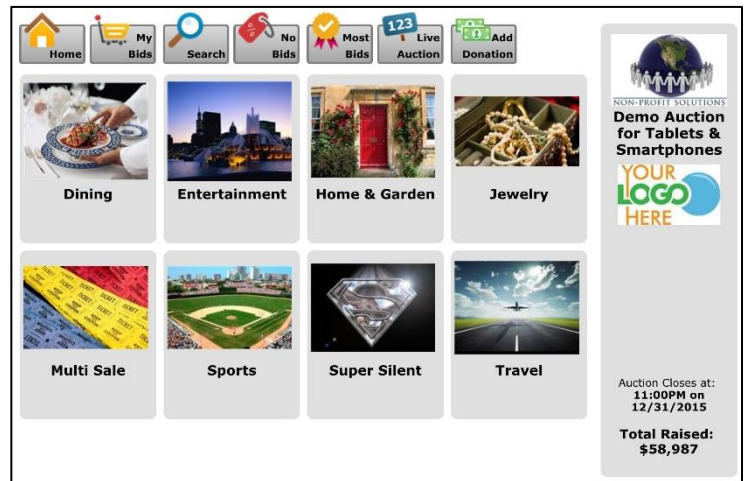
Home
My Bids
Search
No Bids
Most Bids
123 Live Auction
Add Donation

Dining
Entertainment
Home & Garden
Jewelry
Multi Sale
Sports
Super Silent
Travel

NON-PROFIT SOLUTIONS
Demo Auction for Tablets & Smartphones
YOUR LOGO HERE

Auction Closes at:
11:00PM on 12/31/2015

Total Raised:
$58,987